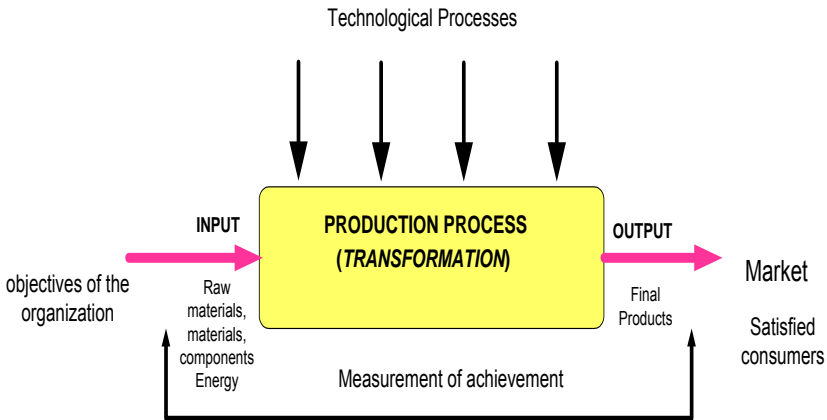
Technological Processes

INPUT

PRODUCTION PROCESS
(*TRANSFORMATION*)

OUTPUT

objectives of the organization

Raw materials, materials, components Energy

Final Products

Market

Satisfied consumers

Measurement of achievement